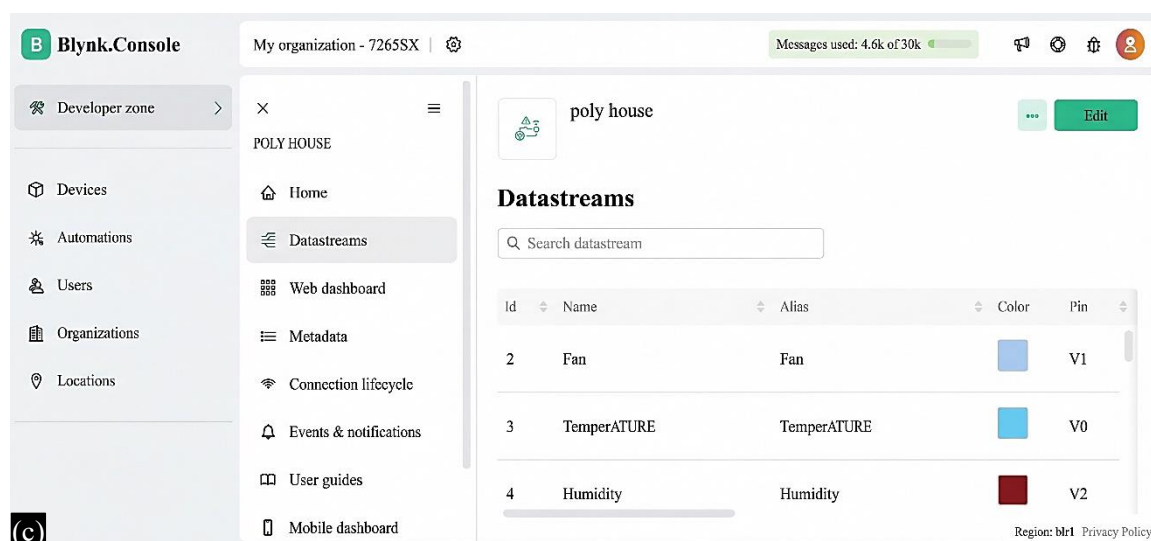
B Blynk.Console

My organization - 7265SX

Messages used: 4.6k of 30k

Developer zone >

Devices

Automations

Users

Organizations

Locations

×

POLY HOUSE

Home

Datastreams

Web dashboard

Metadata

Connection lifecycle

Events & notifications

User guides

Mobile dashboard

poly house

•••

Edit

Datastreams

Search datastream

| Id | Name | Alias | Color | Pin |
|---|---|---|---|---|
| 2 | Fan | Fan | | V1 |
| 3 | TemperATURE | TemperATURE | | V0 |
| 4 | Humidity | Humidity | | V2 |

(c)

Region: blr1 Privacy Policy